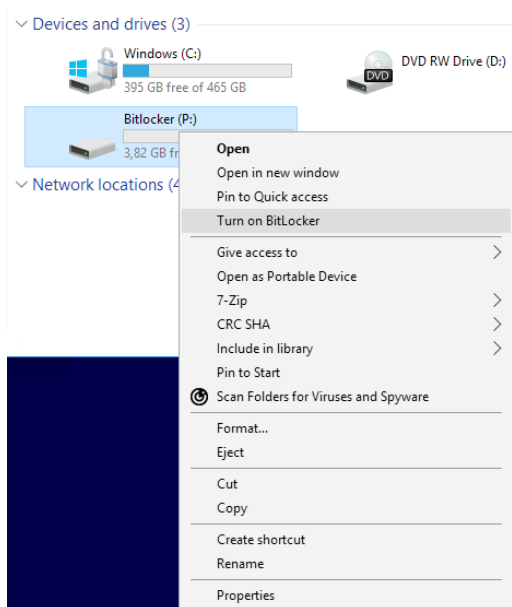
Devices and drives (3)

Windows (C:)
395 GB free of 465 GB

DVD RW Drive (D:)

DVD

Bitlocker (P:)
3,82 GB fr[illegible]

Network locations (4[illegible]

Open
Open in new window
Pin to Quick access
Turn on BitLocker
Give access to
Open as Portable Device
7-Zip
CRC SHA
Include in library
Pin to Start
Scan Folders for Viruses and Spyware
Format...
Eject
Cut
Copy
Create shortcut
Rename
Properties